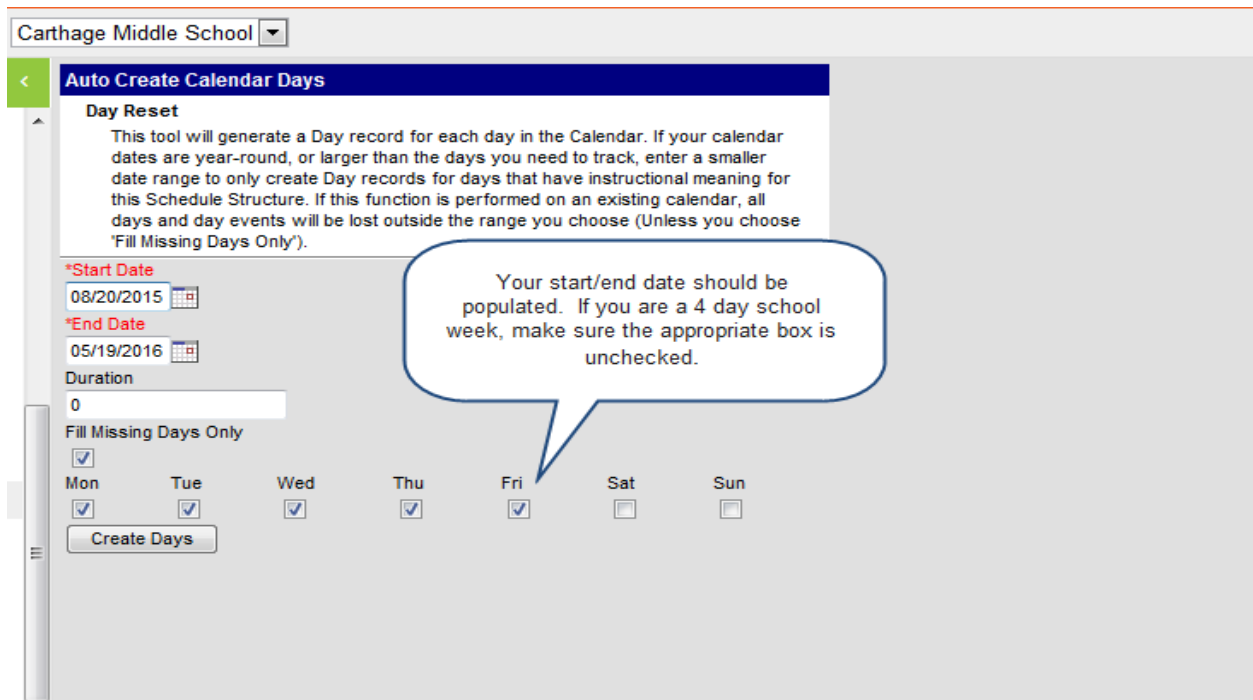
Carthage Middle School

Auto Create Calendar Days

Day Reset

This tool will generate a Day record for each day in the Calendar. If your calendar dates are year-round, or larger than the days you need to track, enter a smaller date range to only create Day records for days that have instructional meaning for this Schedule Structure. If this function is performed on an existing calendar, all days and day events will be lost outside the range you choose (Unless you choose 'Fill Missing Days Only').

*Start Date
08/20/2015
*End Date
05/19/2016
Duration
0
Fill Missing Days Only

Mon Tue Wed Thu Fri Sat Sun

Create Days

Your start/end date should be populated. If you are a 4 day school week, make sure the appropriate box is unchecked.